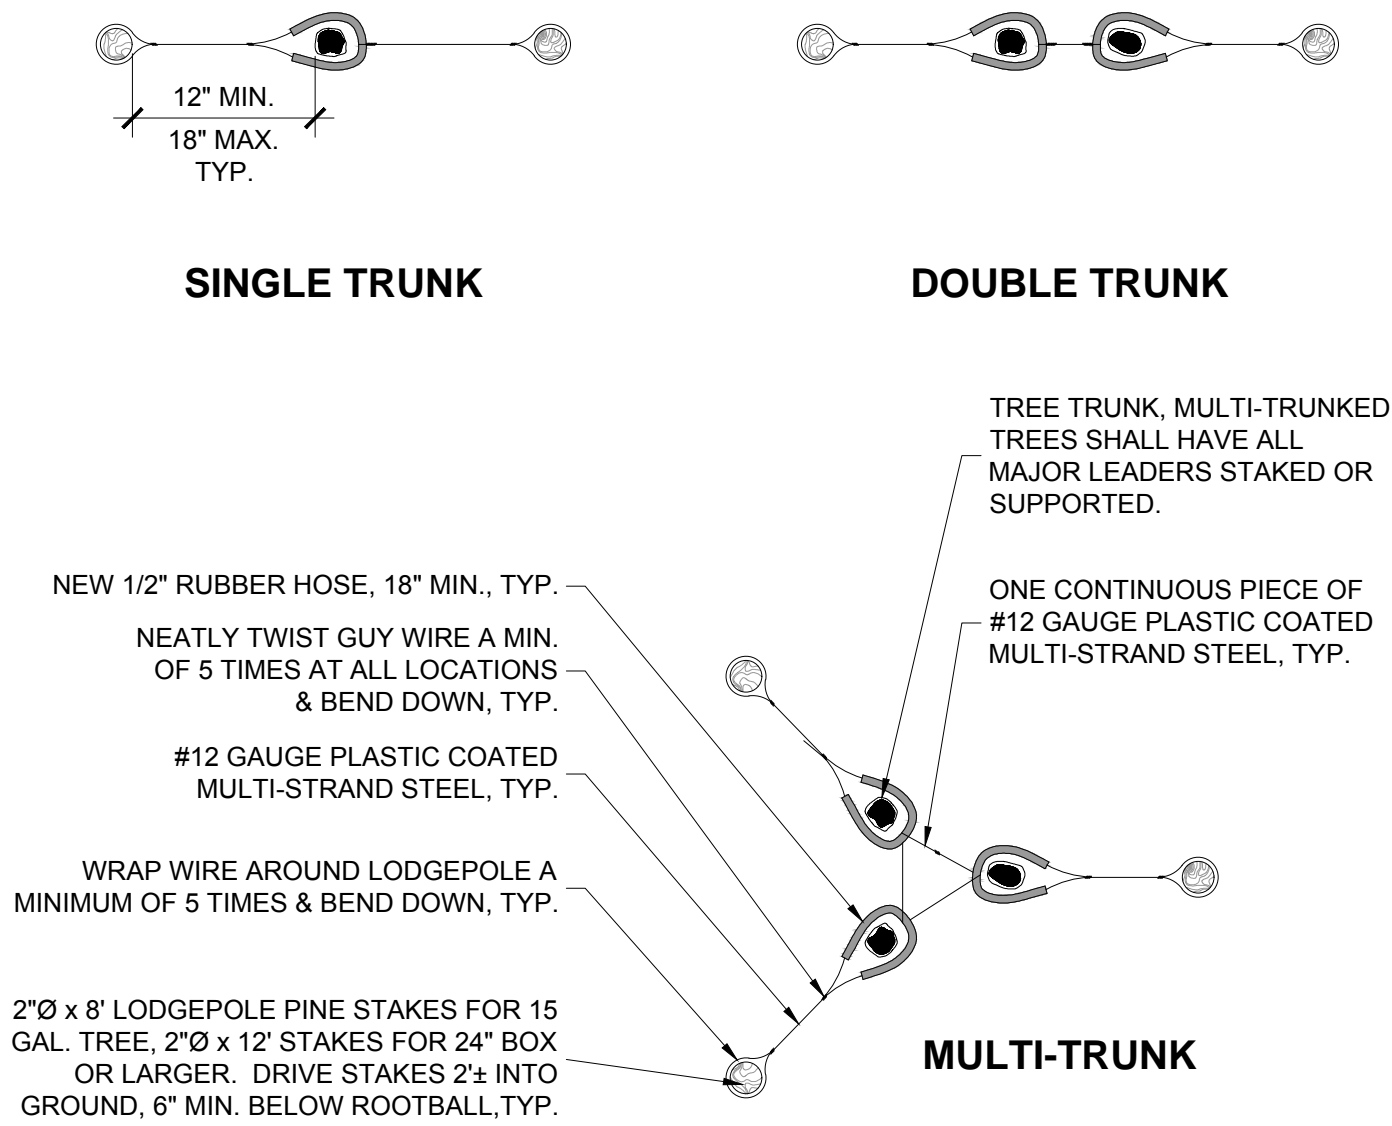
12" MIN.
18" MAX.
TYP.

SINGLE TRUNK

DOUBLE TRUNK

TREE TRUNK, MULTI-TRUNKED TREES SHALL HAVE ALL MAJOR LEADERS STAKED OR SUPPORTED.

NEW 1/2" RUBBER HOSE, 18" MIN., TYP.

NEATLY TWIST GUY WIRE A MIN. OF 5 TIMES AT ALL LOCATIONS & BEND DOWN, TYP.

ONE CONTINUOUS PIECE OF #12 GAUGE PLASTIC COATED MULTI-STRAND STEEL, TYP.

#12 GAUGE PLASTIC COATED MULTI-STRAND STEEL, TYP.

WRAP WIRE AROUND LODGEPOLE A MINIMUM OF 5 TIMES & BEND DOWN, TYP.

2"Ø x 8' LODGEPOLE PINE STAKES FOR 15 GAL. TREE, 2"Ø x 12' STAKES FOR 24" BOX OR LARGER. DRIVE STAKES 2'± INTO GROUND, 6" MIN. BELOW ROOTBALL,TYP.

MULTI-TRUNK